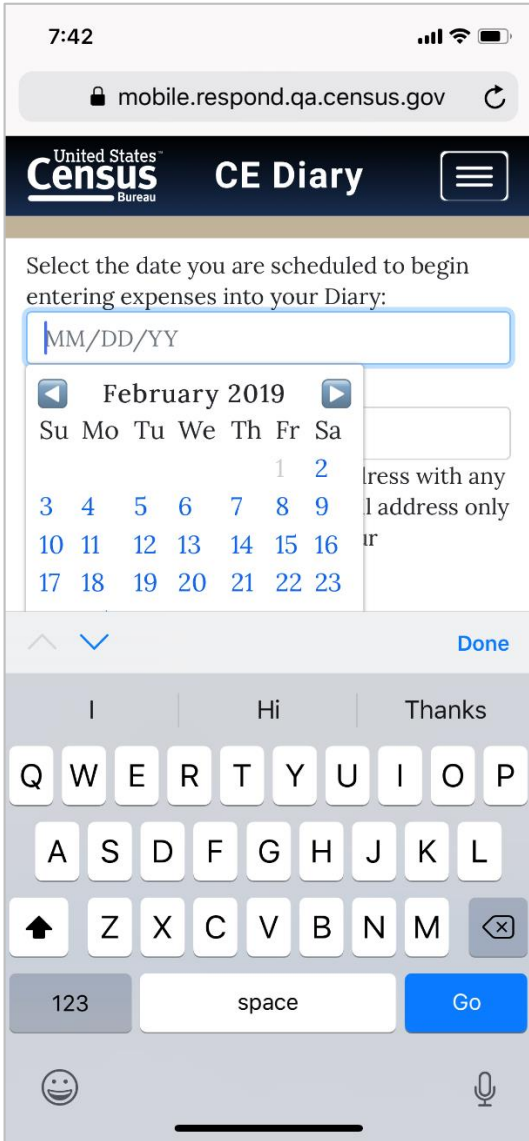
7:42

mobile.respond.qa.census.gov

United States Census Bureau

CE Diary

Select the date you are scheduled to begin entering expenses into your Diary:

MM/DD/YY

February 2019

| Su | Mo | Tu | We | Th | Fr | Sa |
|---|---|---|---|---|---|---|
| | | | | | 1 | 2 |
| 3 | 4 | 5 | 6 | 7 | 8 | 9 |
| 10 | 11 | 12 | 13 | 14 | 15 | 16 |
| 17 | 18 | 19 | 20 | 21 | 22 | 23 |

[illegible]dress with any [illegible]l address only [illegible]ur

Done

I Hi Thanks

Q W E R T Y U I O P

A S D F G H J K L

Z X C V B N M

123 space Go